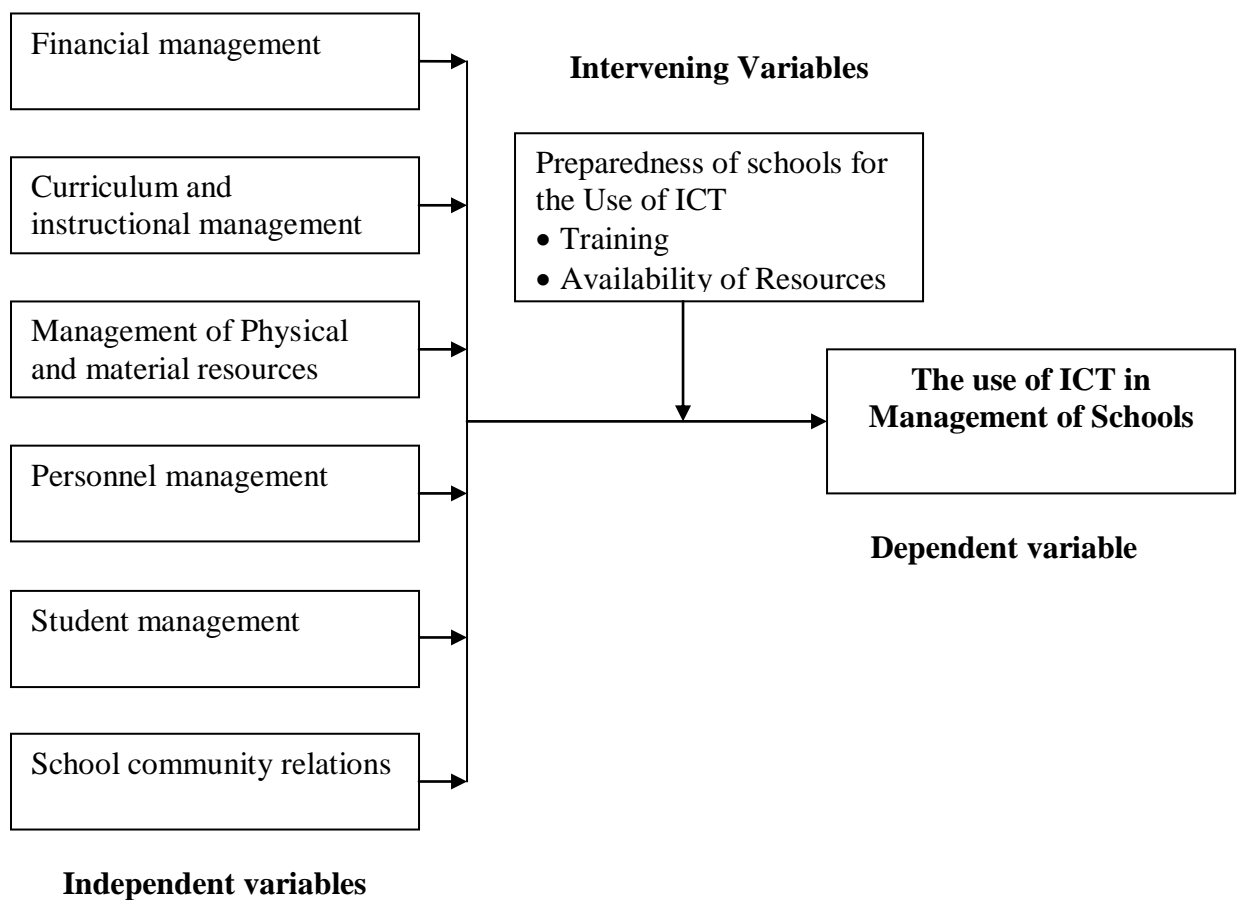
Financial management

Curriculum and instructional management

Management of Physical and material resources

Personnel management

Student management

School community relations

Independent variables

Intervening Variables

Preparedness of schools for the Use of ICT
• Training
• Availability of Resources

The use of ICT in Management of Schools

Dependent variable